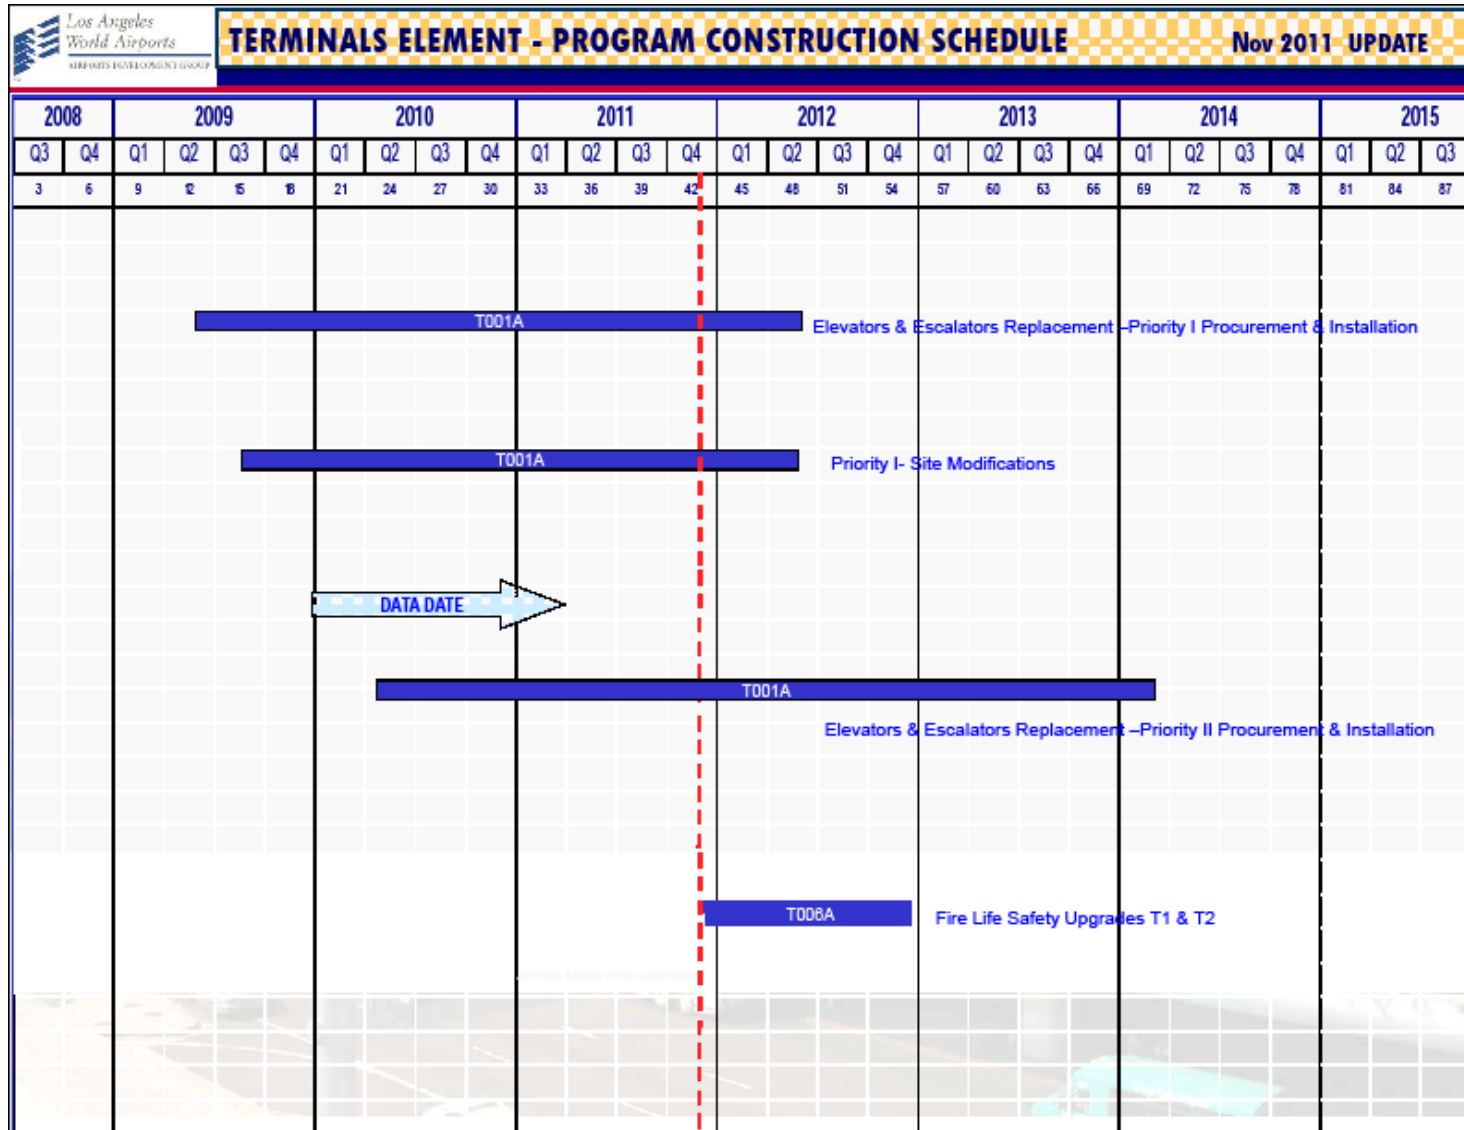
Los Angeles World Airports
AIRPORTS DEVELOPMENT GROUP

TERMINALS ELEMENT - PROGRAM CONSTRUCTION SCHEDULE

Nov 2011 UPDATE

| 2008 | | 2009 | | | | 2010 | | | | 2011 | | | | 2012 | | | | 2013 | | | | 2014 | | | | 2015 | | |
|---|---|---|---|---|---|---|---|---|---|---|---|---|---|---|---|---|---|---|---|---|---|---|---|---|---|---|---|---|
| Q3 | Q4 | Q1 | Q2 | Q3 | Q4 | Q1 | Q2 | Q3 | Q4 | Q1 | Q2 | Q3 | Q4 | Q1 | Q2 | Q3 | Q4 | Q1 | Q2 | Q3 | Q4 | Q1 | Q2 | Q3 | Q4 | Q1 | Q2 | Q3 |
| 3 | 6 | 9 | 12 | 15 | 18 | 21 | 24 | 27 | 30 | 33 | 36 | 39 | 42 | 45 | 48 | 51 | 54 | 57 | 60 | 63 | 66 | 69 | 72 | 75 | 78 | 81 | 84 | 87 |

T001A
Elevators & Escalators Replacement –Priority I Procurement & Installation

T001A
Priority I- Site Modifications

DATA DATE

T001A
Elevators & Escalators Replacement –Priority II Procurement & Installation

T006A
Fire Life Safety Upgrades T1 & T2

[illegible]